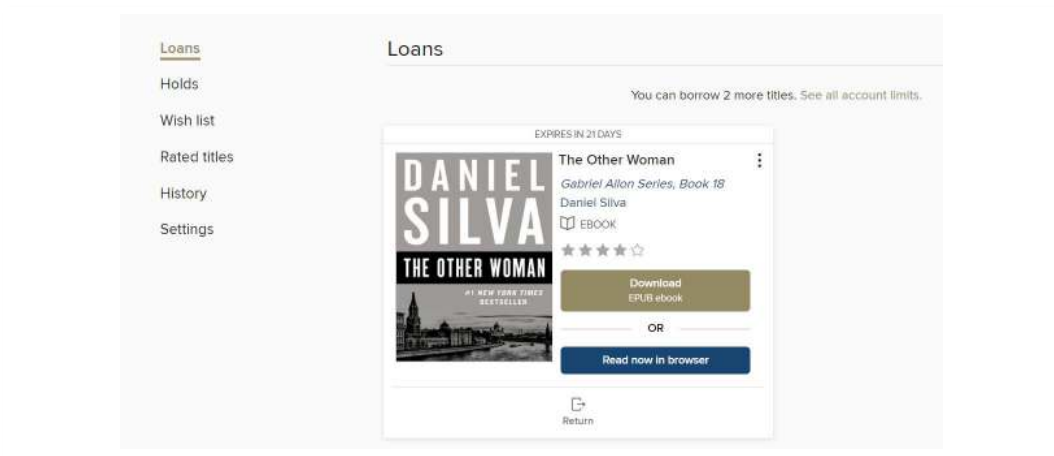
Loans
Holds
Wish list
Rated titles
History
Settings

Loans

You can borrow 2 more titles. See all account limits.

EXPIRES IN 21 DAYS

DANIEL SILVA
THE OTHER WOMAN
#1 NEW YORK TIMES BESTSELLER

The Other Woman
Gabriel Allon Series, Book 18
Daniel Silva
EBOOK

Download
EPUB ebook

OR

Read now in browser

Return